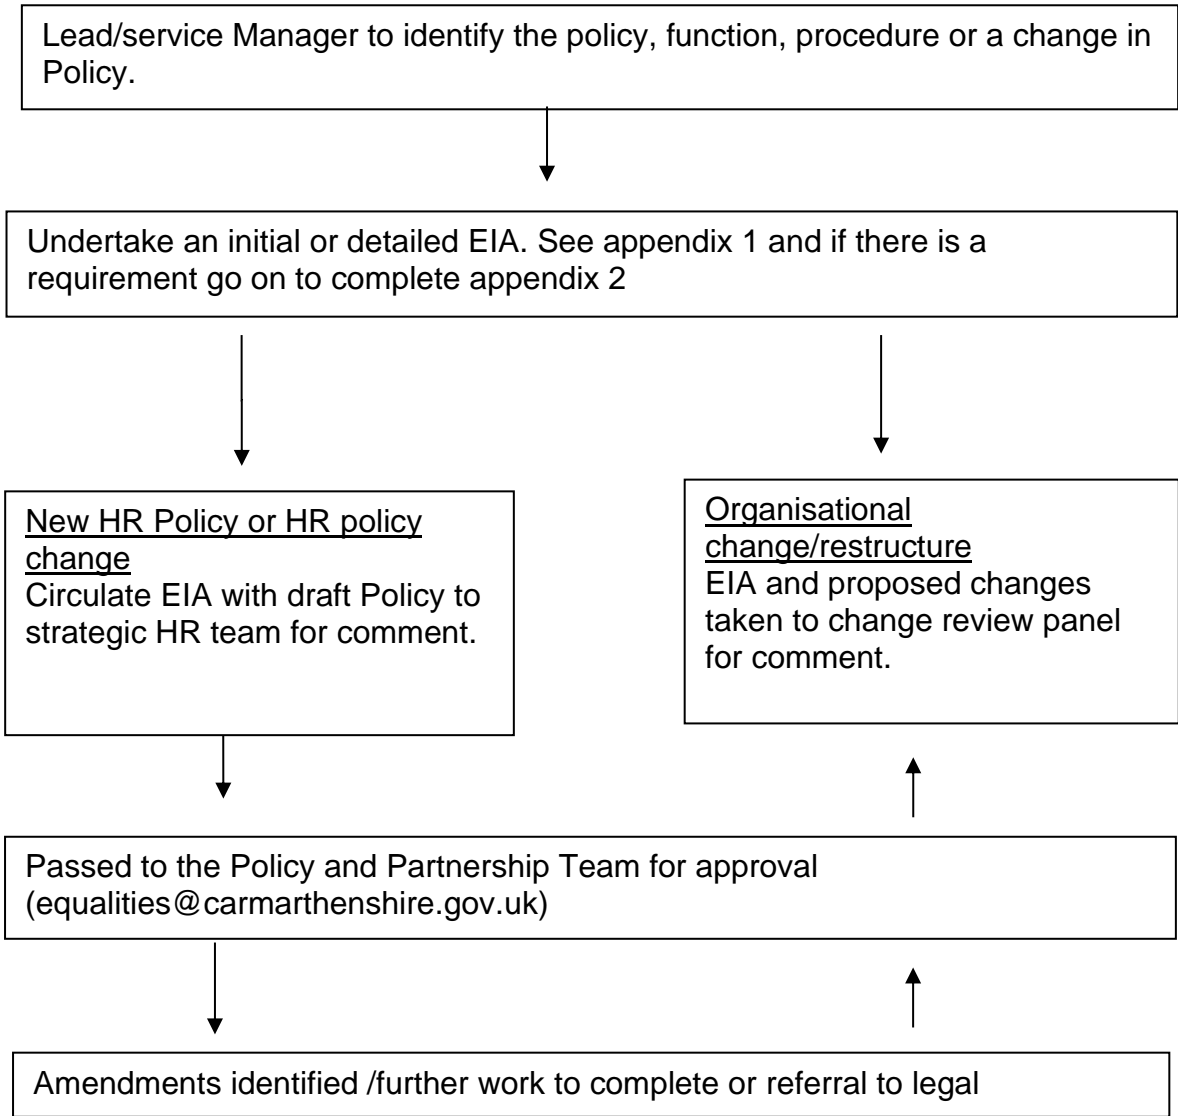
Lead/service Manager to identify the policy, function, procedure or a change in Policy.

Undertake an initial or detailed EIA. See appendix 1 and if there is a requirement go on to complete appendix 2

New HR Policy or HR policy change
Circulate EIA with draft Policy to strategic HR team for comment.

Organisational change/restructure
EIA and proposed changes taken to change review panel for comment.

Passed to the Policy and Partnership Team for approval (equalities@carmarthenshire.gov.uk)

Amendments identified /further work to complete or referral to legal